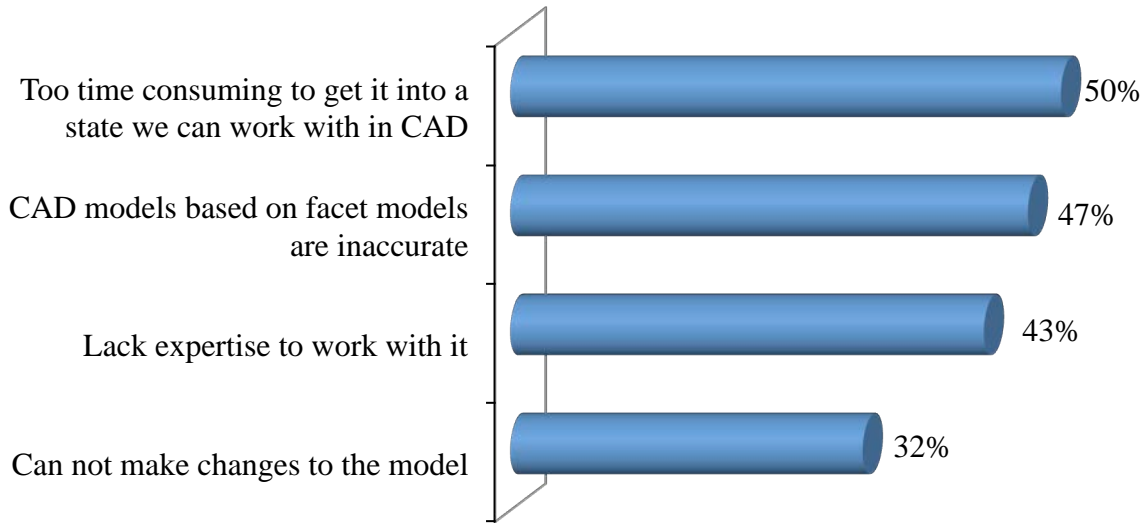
Too time consuming to get it into a state we can work with in CAD

50%

CAD models based on facet models are inaccurate

47%

Lack expertise to work with it

43%

Can not make changes to the model

32%